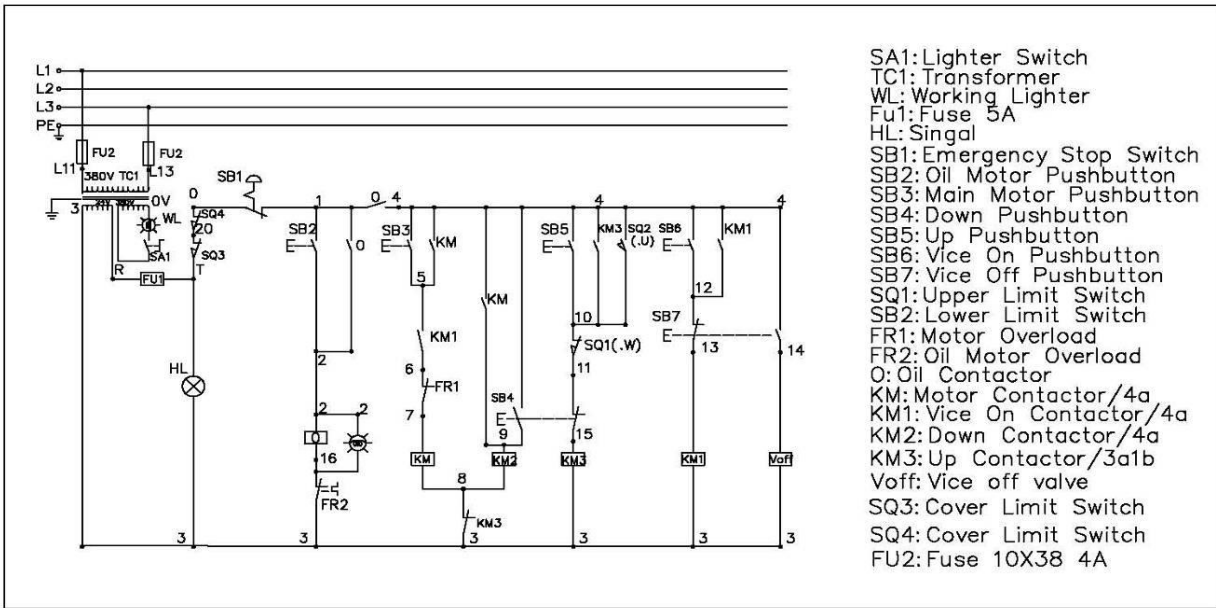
L1
L2
L3
PE
FU2
FU2
L11
L13
380V TC1
0V
3
WL
SA1
SQ4
20
SQ3
T
R
FU1
HL
SB1
0
1
SB2
0
2
2
2
16
FR2
3
3
0
4
SB3
KM
5
KM1
6
FR1
7
KM
KM
SB4
9
KM2
8
KM3
3
4
SB5
KM3
SQ2 (.U)
SB6
KM1
10
SQ1(.W)
11
15
KM3
3
12
SB7
13
14
KM1
Voff
3
4
3

SA1: Lighter Switch
TC1: Transformer
WL: Working Lighter
Fu1: Fuse 5A
HL: Singal
SB1: Emergency Stop Switch
SB2: Oil Motor Pushbutton
SB3: Main Motor Pushbutton
SB4: Down Pushbutton
SB5: Up Pushbutton
SB6: Vice On Pushbutton
SB7: Vice Off Pushbutton
SQ1: Upper Limit Switch
SB2: Lower Limit Switch
FR1: Motor Overload
FR2: Oil Motor Overload
O: Oil Contactor
KM: Motor Contactor/4a
KM1: Vice On Contactor/4a
KM2: Down Contactor/4a
KM3: Up Contactor/3a1b
Voff: Vice off valve
SQ3: Cover Limit Switch
SQ4: Cover Limit Switch
FU2: Fuse 10X38 4A